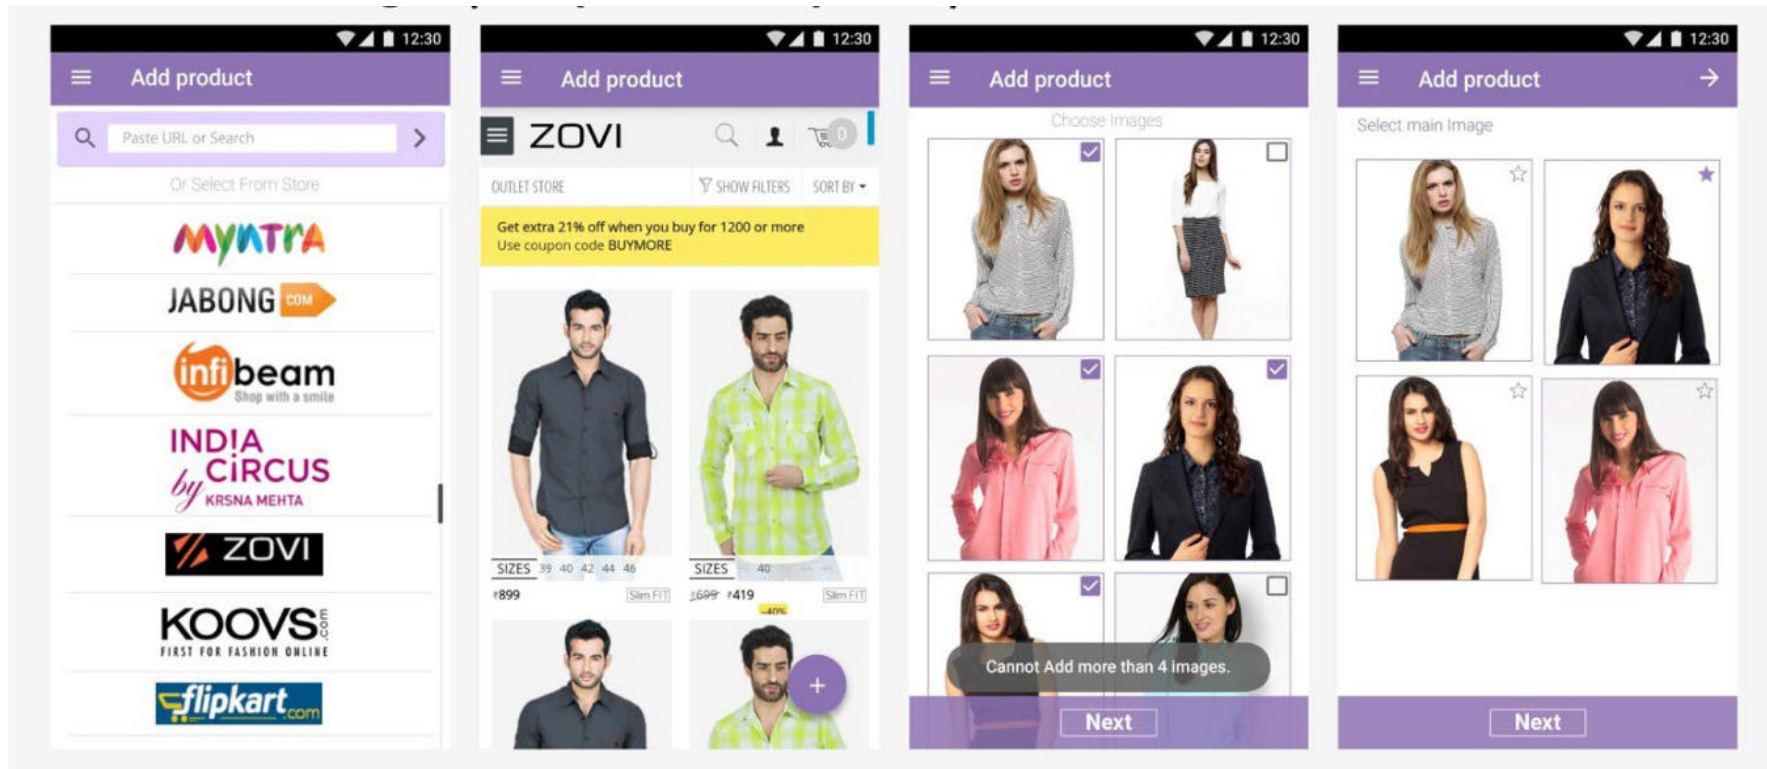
12:30
Add product
Paste URL or Search
Or Select From Store
MYNTRA
JABONG .COM
infibeam
Shop with a smile
INDIA CiRCUS by KRSNA MEHTA
ZOVI
KOOVS .com
FIRST FOR FASHION ONLINE
flipkart.com

12:30
Add product
ZOVI
0
OUTLET STORE
SHOW FILTERS
SORT BY
Get extra 21% off when you buy for 1200 or more
Use coupon code BUYMORE
SIZES 39 40 42 44 46
₹899
Slim FIT
SIZES 40
₹699 ₹419
-40%
Slim FIT
+

12:30
Add product
Choose Images
Cannot Add more than 4 images.
Next

12:30
Add product
Select main Image
Next